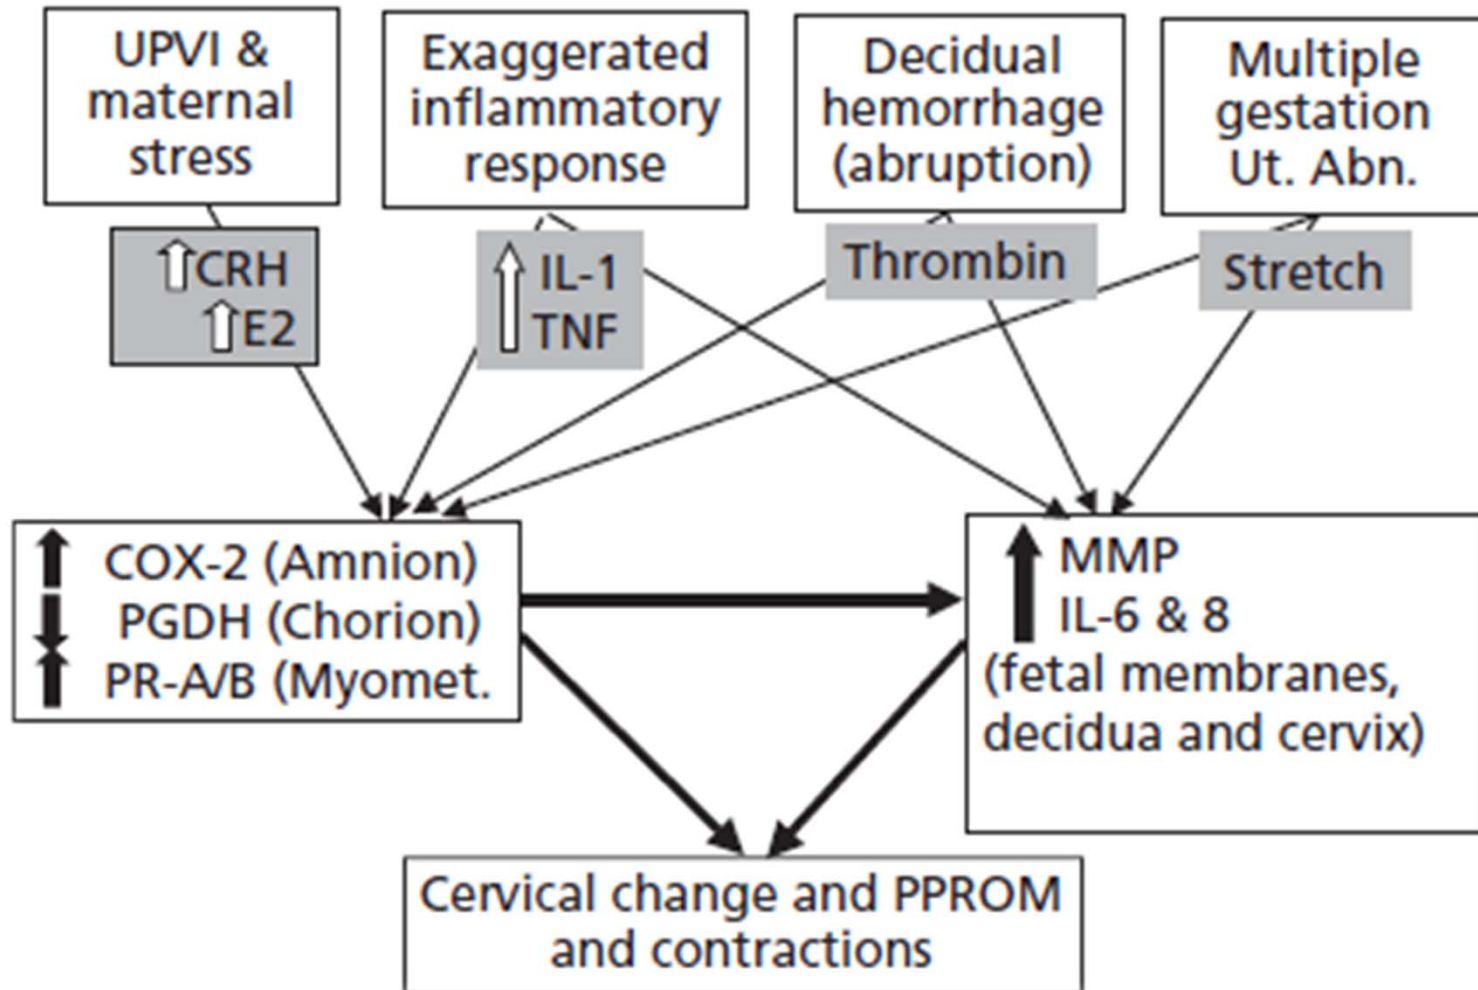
UPVI & maternal stress

Exaggerated inflammatory response

Decidual hemorrhage (abruption)

Multiple gestation Ut. Abn.

CRH
E2

IL-1
TNF

Thrombin

Stretch

COX-2 (Amnion)
PGDH (Chorion)
PR-A/B (Myomet.

MMP
IL-6 & 8
(fetal membranes, decidua and cervix)

Cervical change and PPROM and contractions